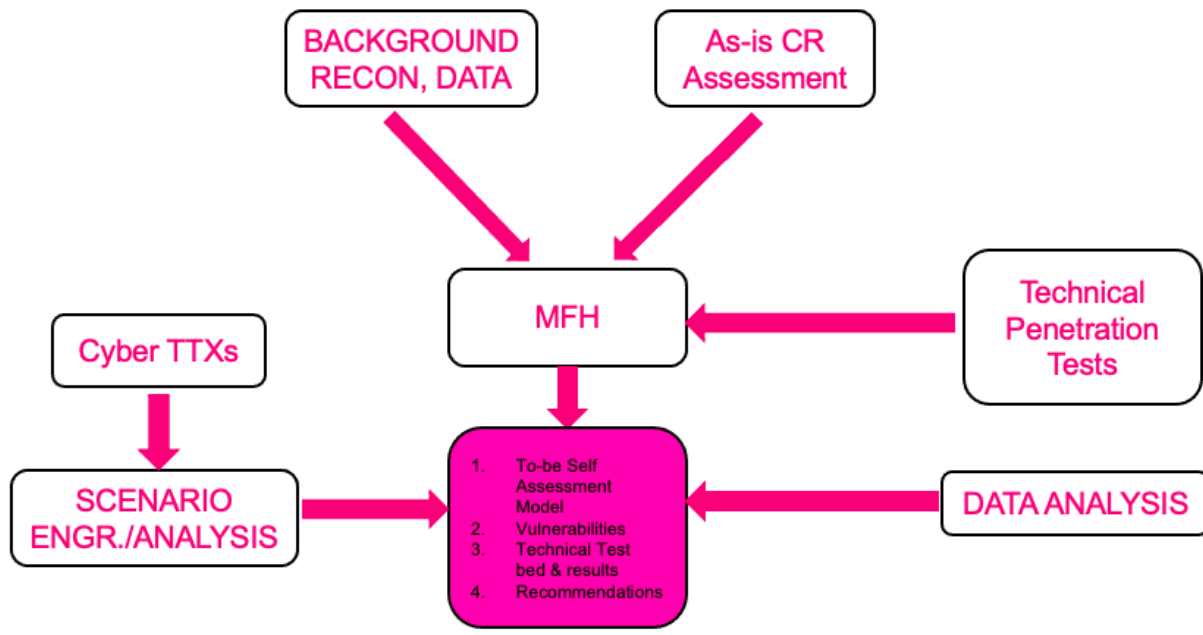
BACKGROUND RECON, DATA

As-is CR Assessment

MFH

Technical Penetration Tests

Cyber TTXs

SCENARIO ENGR./ANALYSIS

1. To-be Self Assessment Model
2. Vulnerabilities
3. Technical Test bed & results
4. Recommendations

DATA ANALYSIS